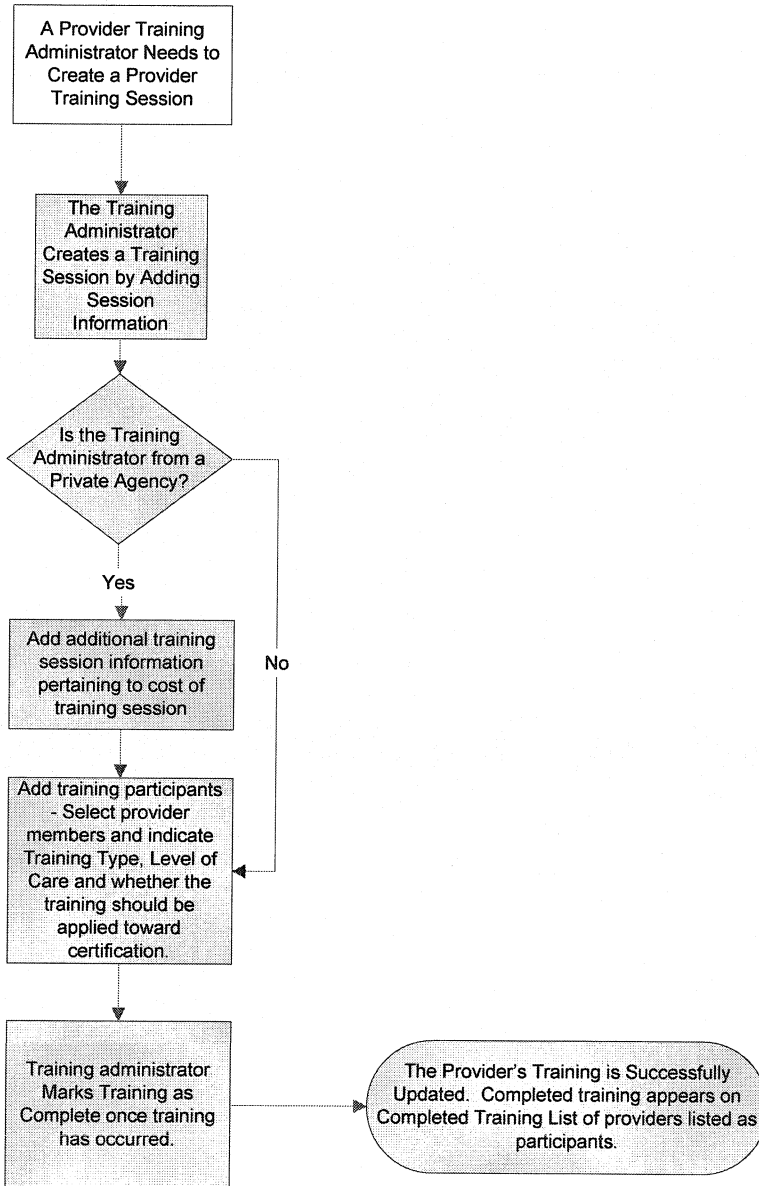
A Provider Training Administrator Needs to Create a Provider Training Session

The Training Administrator Creates a Training Session by Adding Session Information

Is the Training Administrator from a Private Agency?

Yes

No

Add additional training session information pertaining to cost of training session

Add training participants - Select provider members and indicate Training Type, Level of Care and whether the training should be applied toward certification.

Training administrator Marks Training as Complete once training has occurred.

The Provider's Training is Successfully Updated. Completed training appears on Completed Training List of providers listed as participants.